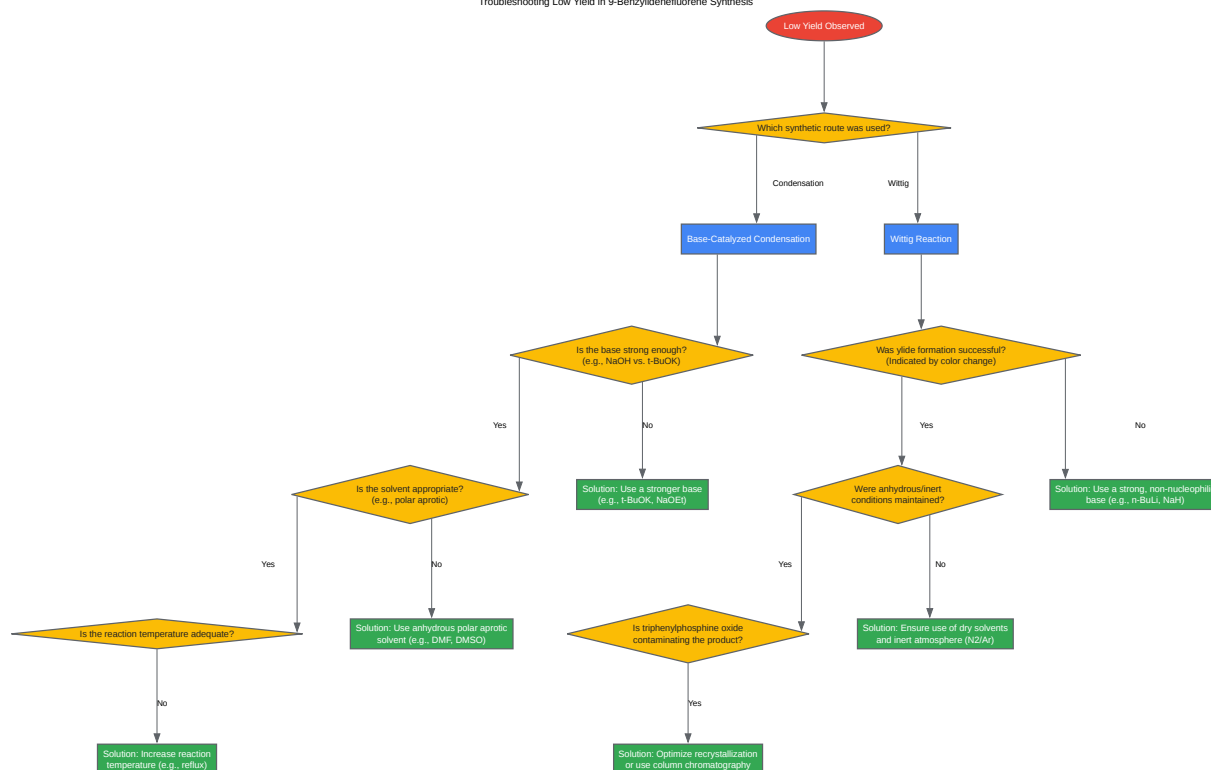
Troubleshooting Low Yield in 9-Benzylidenefluorene Synthesis

Low Yield Observed

Which synthetic route was used?

Condensation

Wittig

Base-Catalyzed Condensation

Wittig Reaction

Is the base strong enough? (e.g., NaOH vs. t-BuOK)

Was ylide formation successful? (Indicated by color change)

Yes

No

Yes

No

Is the solvent appropriate? (e.g., polar aprotic)

Solution: Use a stronger base (e.g., t-BuOK, NaOEt)

Were anhydrous/inert conditions maintained?

Solution: Use a strong, non-nucleophili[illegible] base (e.g., n-BuLi, NaH)

Yes

No

Yes

No

Is the reaction temperature adequate?

Solution: Use anhydrous polar aprotic solvent (e.g., DMF, DMSO)

Is triphenylphosphine oxide contaminating the product?

Solution: Ensure use of dry solvents and inert atmosphere (N2/Ar)

No

Yes

Solution: Increase reaction temperature (e.g., reflux)

Solution: Optimize recrystallization or use column chromatography